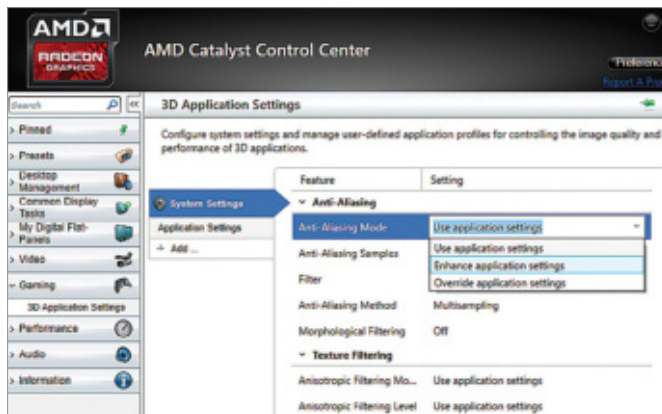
AMD
RADEON
GRAPHICS

AMD Catalyst Control Center

Preferences
Report A Pro

Search

3D Application Settings

› Pinned
› Presets
› Desktop Management
› Common Display Tasks
› My Digital Flat-Panels
› Video
› Gaming
3D Application Settings
› Performance
› Audio
› Information

Configure system settings and manage user-defined application profiles for controlling the image quality and performance of 3D applications.

System Settings
Application Settings
+ Add ...

| Feature | Setting |
|---|---|
| Anti-Aliasing | |
| Anti-Aliasing Mode | Use application settings |
| Anti-Aliasing Samples | Use application settings |
| Filter | Enhance application settings |
| | Override application settings |
| Anti-Aliasing Method | Multisampling |
| Morphological Filtering | Off |
| Texture Filtering | |
| Anisotropic Filtering Mo... | Use application settings |
| Anisotropic Filtering Level | Use application settings |